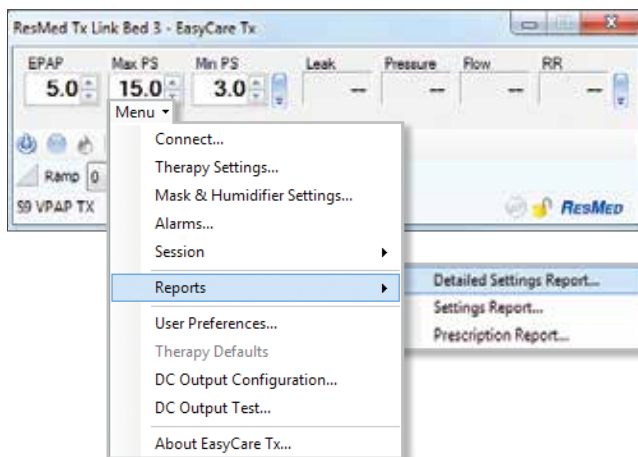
ResMed Tx Link Bed 3 - EasyCare Tx

EPAP
5.0
Max PS
15.0
Min PS
3.0
Leak
--
Pressure
--
Flow
--
RR
--

Menu

Ramp 0

S9 VPAP TX

ResMed

Connect...
Therapy Settings...
Mask & Humidifier Settings...
Alarms...
Session
Reports
User Preferences...
Therapy Defaults
DC Output Configuration...
DC Output Test...
About EasyCare Tx...

Detailed Settings Report...
Settings Report...
Prescription Report...